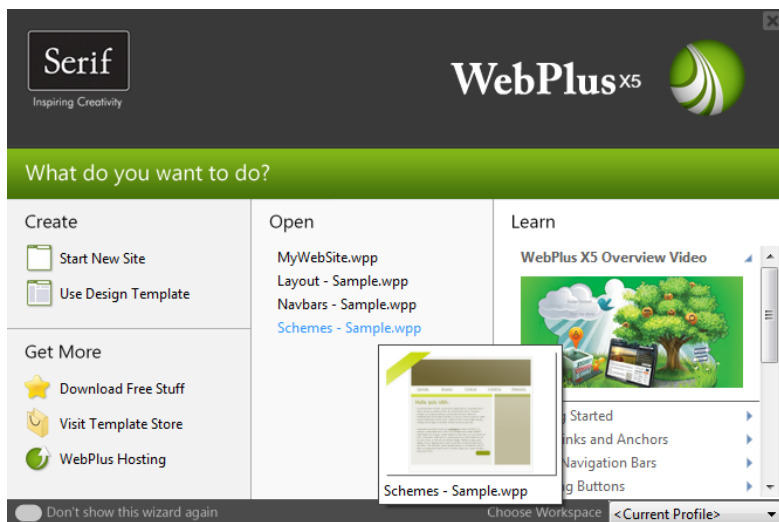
Serif
Inspiring Creativity

WebPlus X5

What do you want to do?

Create
Start New Site
Use Design Template

Get More
Download Free Stuff
Visit Template Store
WebPlus Hosting

Open
MyWebSite.wpp
Layout - Sample.wpp
Navbars - Sample.wpp
Schemes - Sample.wpp

Schemes - Sample.wpp

Learn
WebPlus X5 Overview Video
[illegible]g Started
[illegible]inks and Anchors
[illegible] Navigation Bars
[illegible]g Buttons

Don't show this wizard again
Choose Workspace <Current Profile>